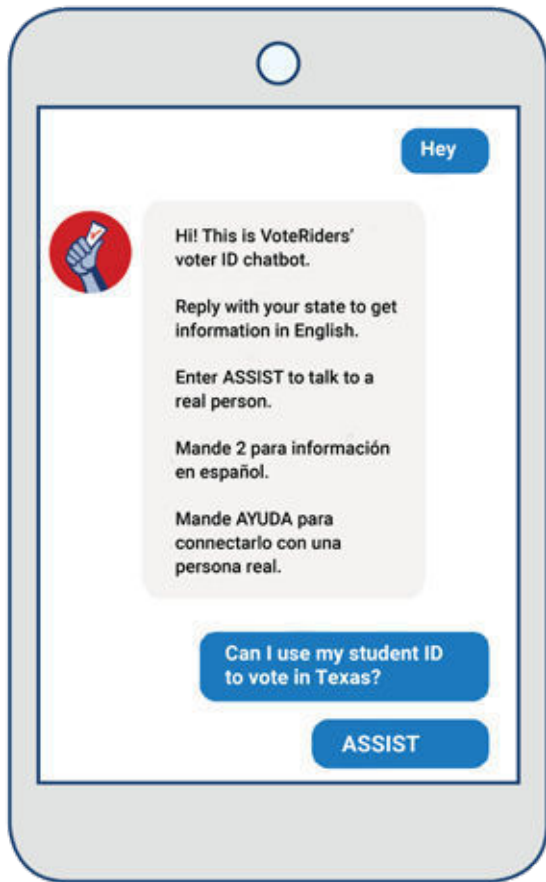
Hey

Hi! This is VoteRiders' voter ID chatbot.

Reply with your state to get information in English.

Enter ASSIST to talk to a real person.

Mande 2 para información en español.

Mande AYUDA para connectarlo con una persona real.

Can I use my student ID to vote in Texas?

ASSIST